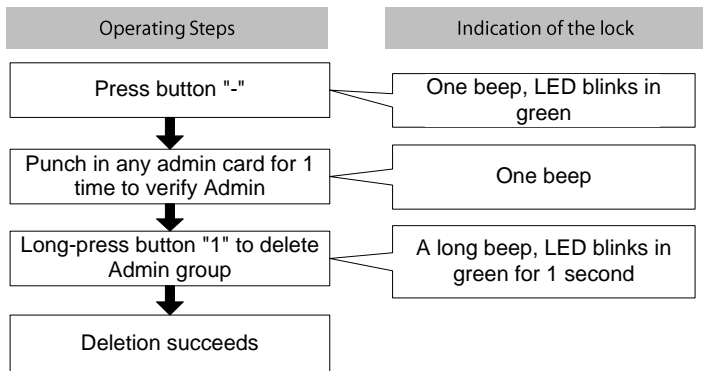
Operating Steps

Indication of the lock

Press button "-"

One beep, LED blinks in green

Punch in any admin card for 1 time to verify Admin

One beep

Long-press button "1" to delete Admin group

A long beep, LED blinks in green for 1 second

Deletion succeeds